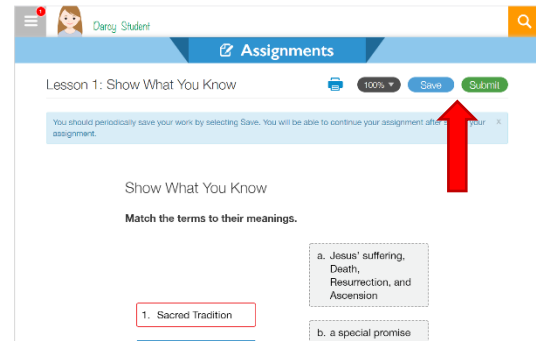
1

Darcy Student

Assignments

Lesson 1: Show What You Know

100%

Save

Submit

You should periodically save your work by selecting Save. You will be able to continue your assignment after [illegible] your assignment.

x

Show What You Know

Match the terms to their meanings.

a. Jesus' suffering, Death, Resurrection, and Ascension

1. Sacred Tradition

b. a special promise